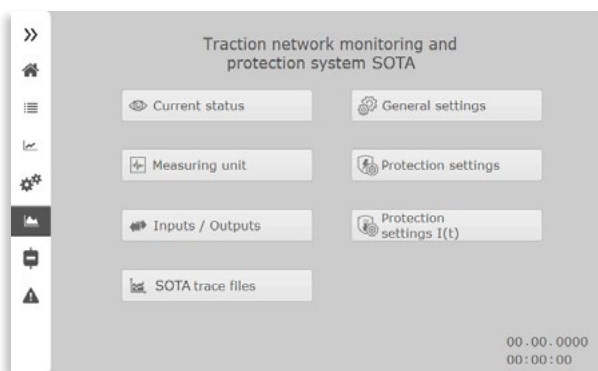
»

Traction network monitoring and protection system SOTA

Current status

General settings

Measuring unit

Protection settings

Inputs / Outputs

Protection settings I(t)

SOTA trace files

00.00.0000
00:00:00